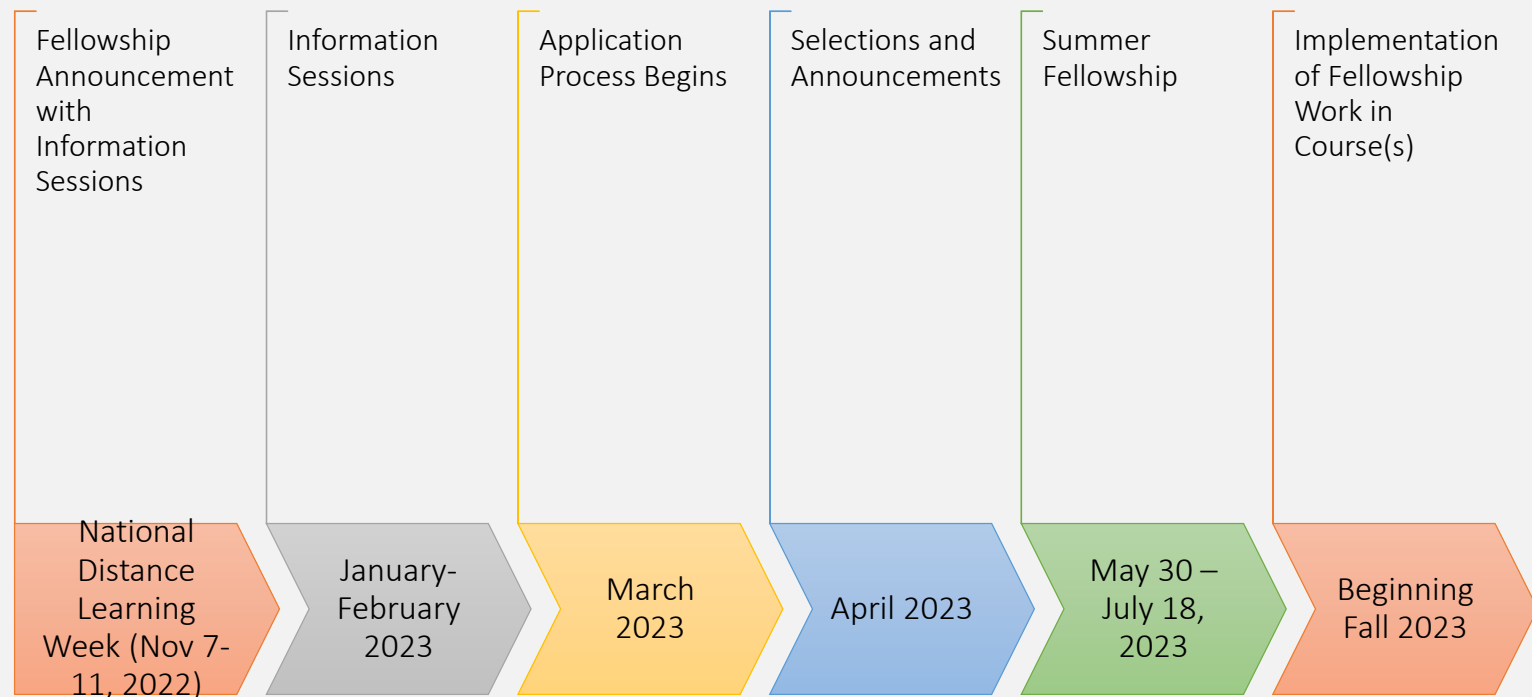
Fellowship Announcement with Information Sessions

National Distance Learning Week (Nov 7-11, 2022)

Information Sessions

January-February 2023

Application Process Begins

March 2023

Selections and Announcements

April 2023

Summer Fellowship

May 30 – July 18, 2023

Implementation of Fellowship Work in Course(s)

Beginning Fall 2023